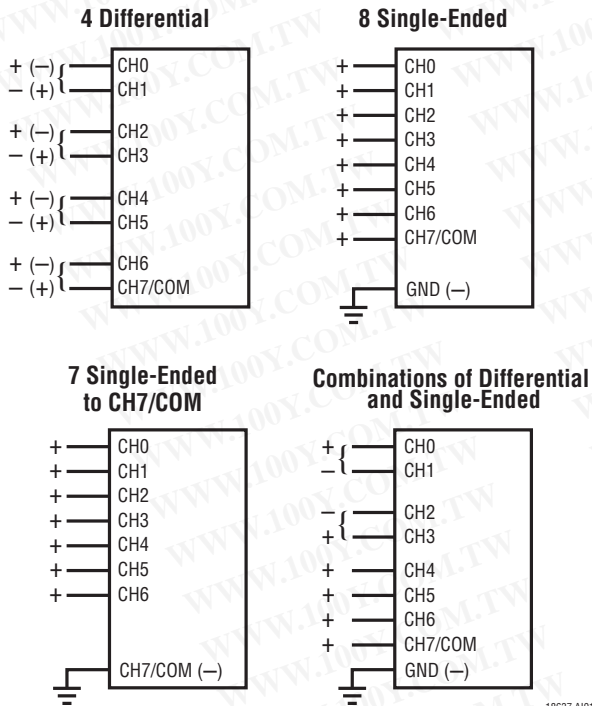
4 Differential

+ (–) CH0
– (+) CH1
+ (–) CH2
– (+) CH3
+ (–) CH4
– (+) CH5
+ (–) CH6
– (+) CH7/COM

8 Single-Ended

+ CH0
+ CH1
+ CH2
+ CH3
+ CH4
+ CH5
+ CH6
+ CH7/COM
GND (–)

7 Single-Ended to CH7/COM

+ CH0
+ CH1
+ CH2
+ CH3
+ CH4
+ CH5
+ CH6
CH7/COM (–)

Combinations of Differential and Single-Ended

+ CH0
– CH1
– CH2
+ CH3
+ CH4
+ CH5
+ CH6
+ CH7/COM
GND (–)

WWW.100Y.COM.TW

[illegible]